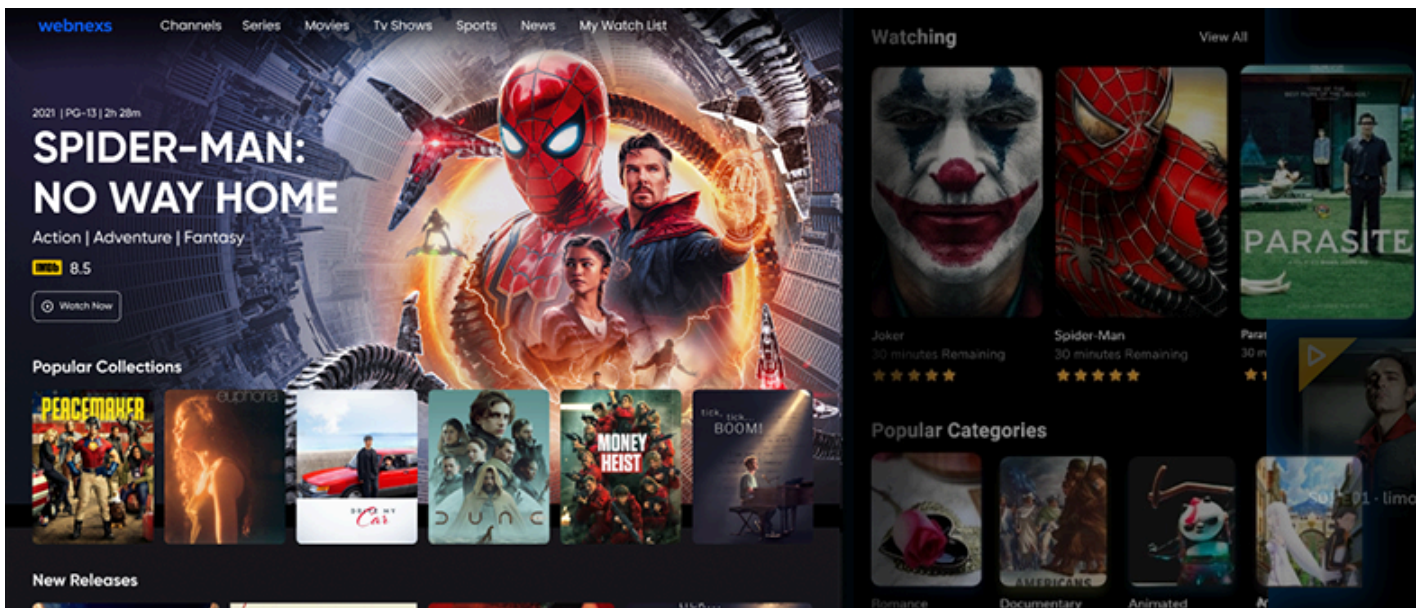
webnexs Channels Series Movies Tv Shows Sports News My Watch List

2021 | PG-13 | 2h 28m

SPIDER-MAN: NO WAY HOME

Action | Adventure | Fantasy

IMDb 8.5

Watch Now

Popular Collections

PEACEMAKER

euphoria

DRIVE MY Car

DUNE

MONEY HEIST

tick, tick... BOOM!

New Releases

Watching

View All

PARASITE

Joker
30 minutes Remaining

Spider-Man
30 minutes Remaining

Paras
30 m

Popular Categories

AMERICANS

Romance

Documentary

Animated

S01 E01 · Limo